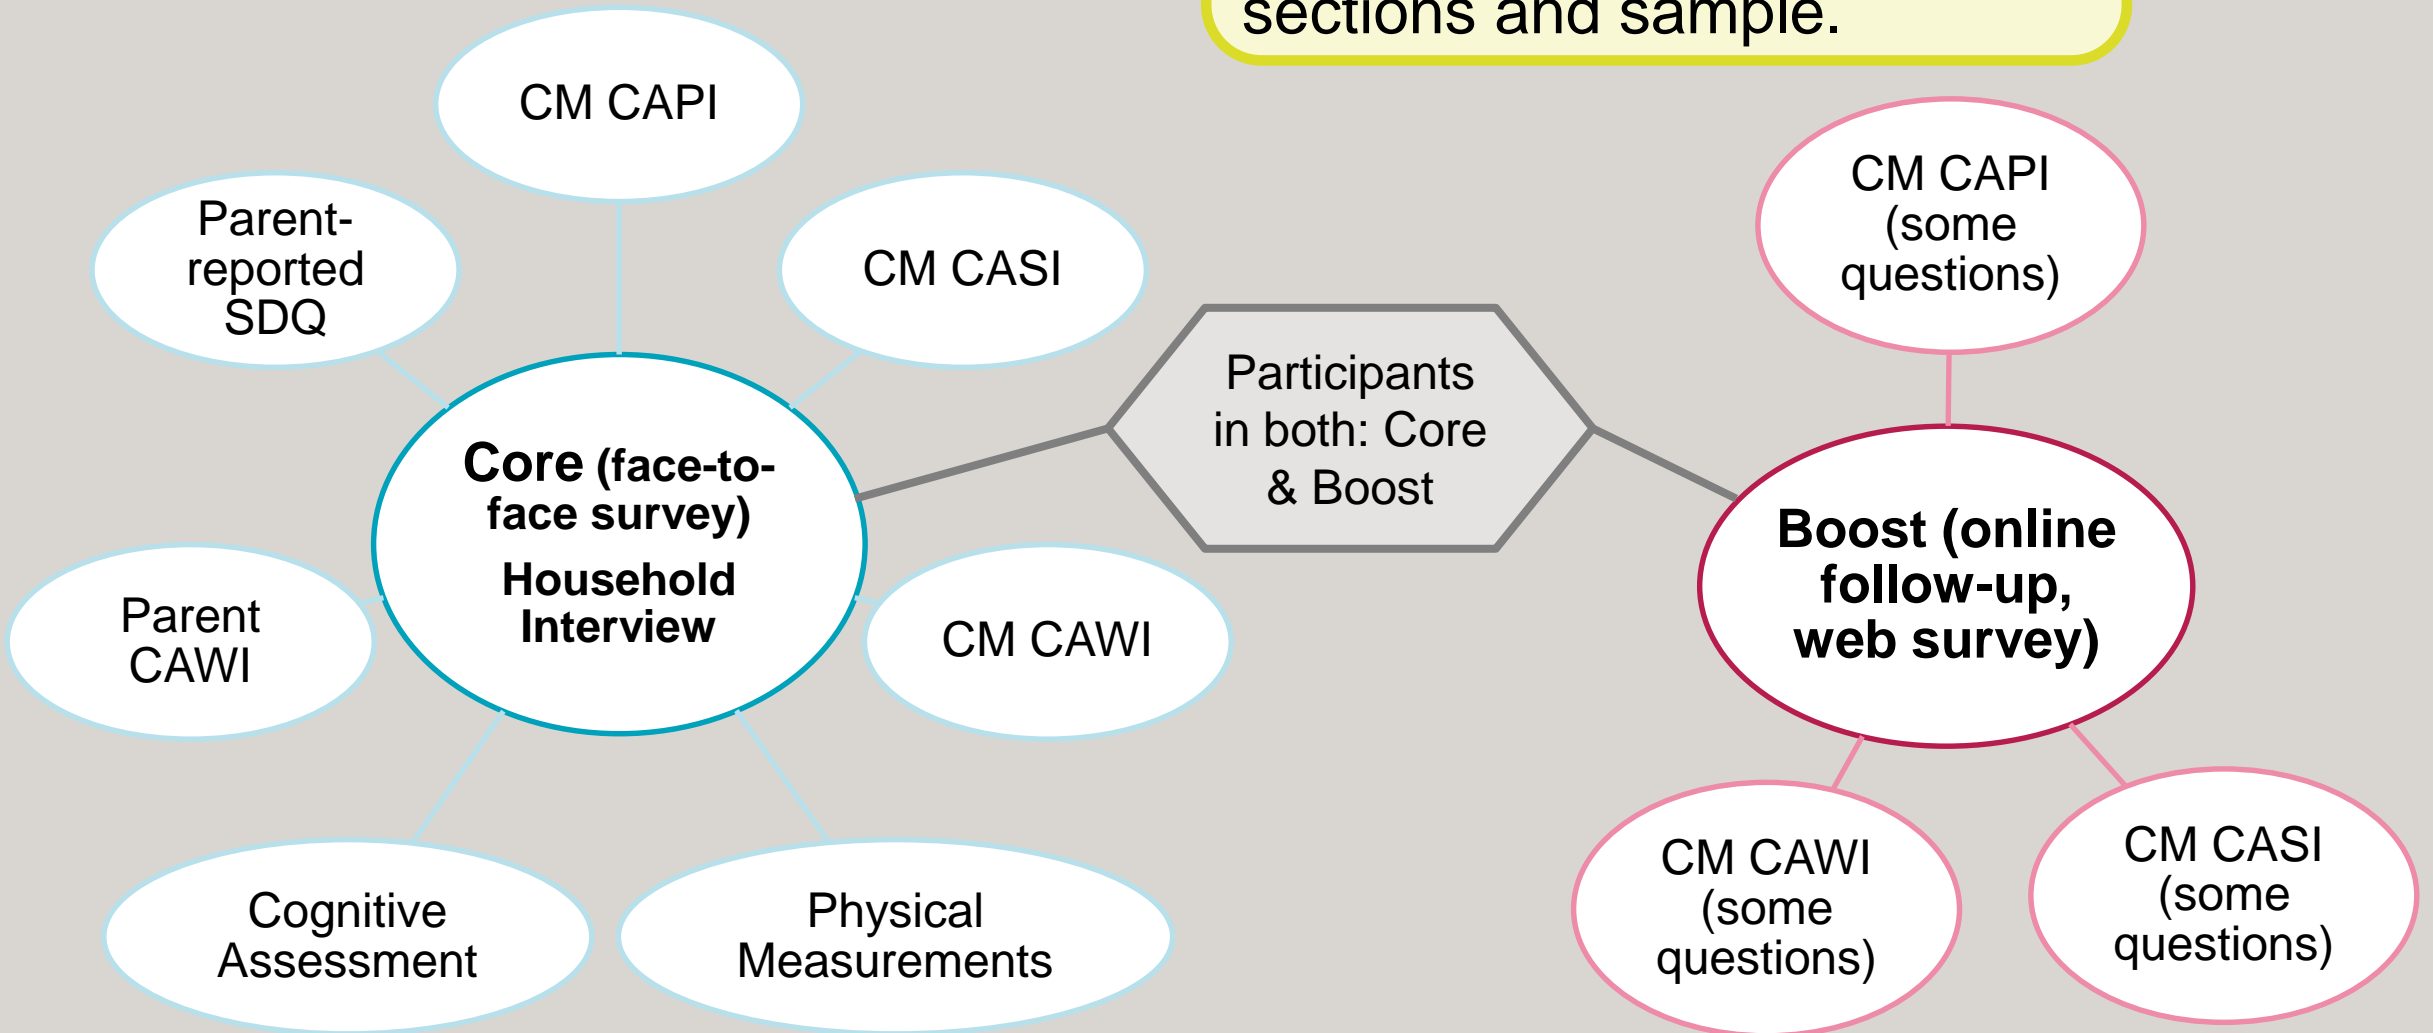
sections and sample.

CM CAPI

Parent-reported SDQ

CM CASI

Core (face-to-face survey)

Household Interview

Parent CAWI

CM CAWI

Cognitive Assessment

Physical Measurements

Participants in both: Core & Boost

CM CAPI (some questions)

Boost (online follow-up, web survey)

CM CAWI (some questions)

CM CASI (some questions)